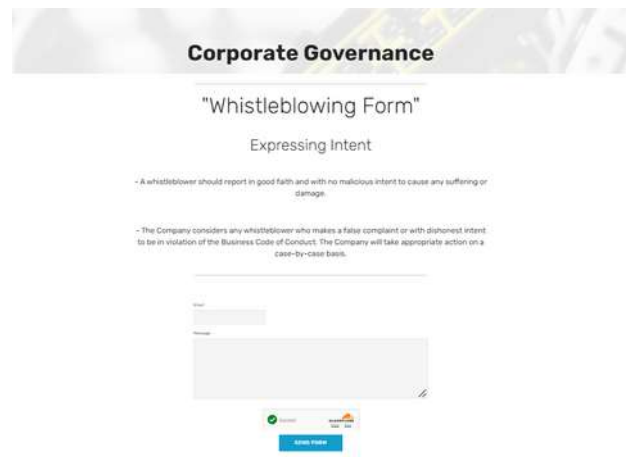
Corporate Governance

"Whistleblowing Form"

Expressing Intent

- A whistleblower should report in good faith and with no malicious intent to cause any suffering or damage.

- The Company considers any whistleblower who makes a false complaint or with dishonest intent to be in violation of the Business Code of Conduct. The Company will take appropriate action on a case-by-case basis.

Email

Message

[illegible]

SEND FORM